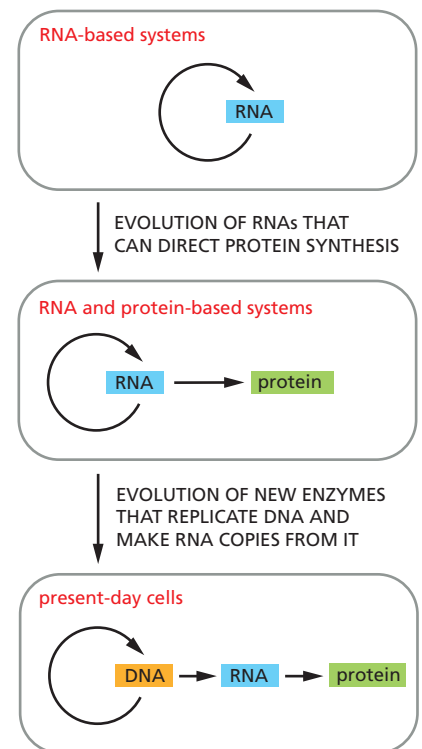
RNA-based systems

RNA

EVOLUTION OF RNAs THAT CAN DIRECT PROTEIN SYNTHESIS

RNA and protein-based systems

RNA

protein

EVOLUTION OF NEW ENZYMES THAT REPLICATE DNA AND MAKE RNA COPIES FROM IT

present-day cells

DNA

RNA

protein